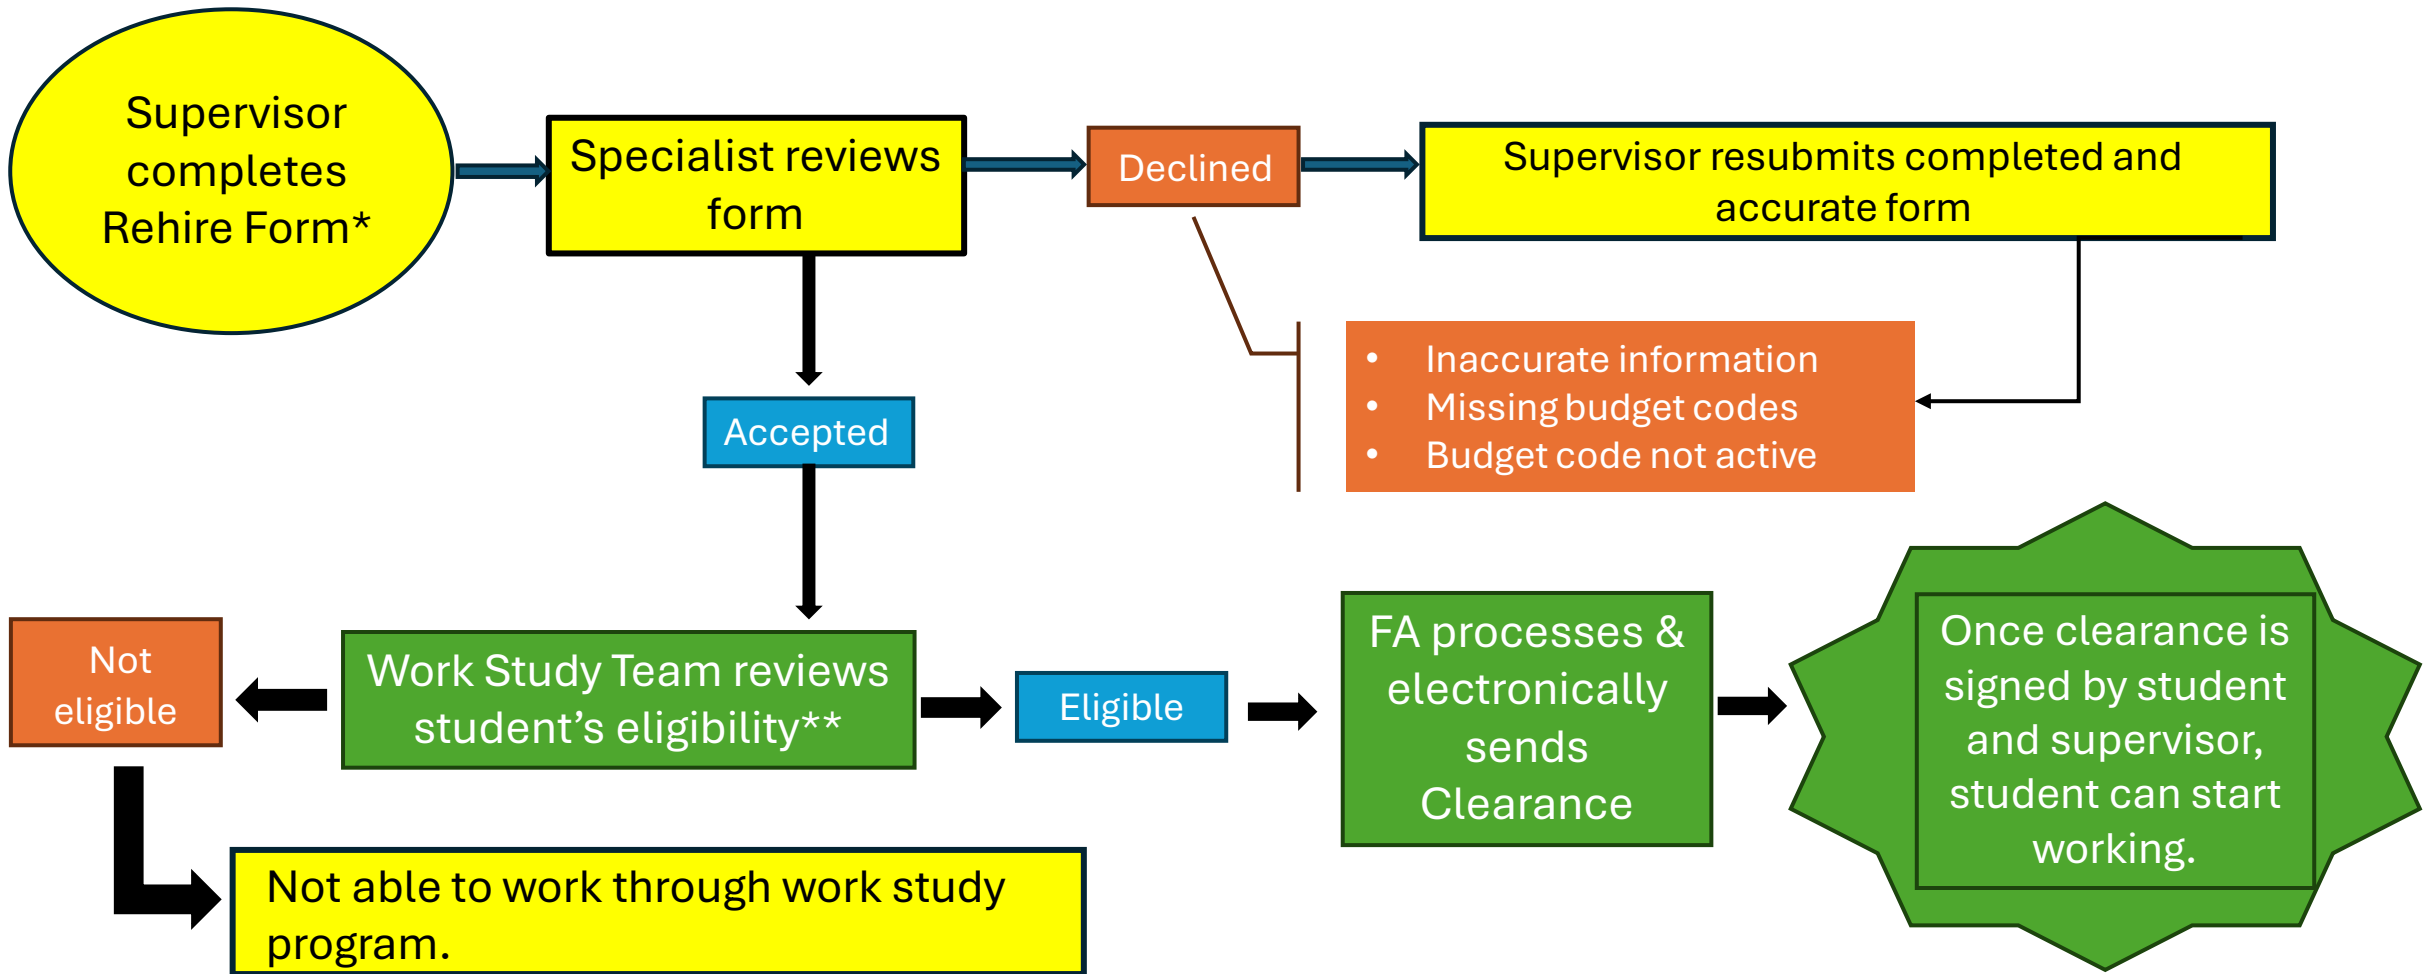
Supervisor completes Rehire Form*

Specialist reviews form

Declined

Supervisor resubmits completed and accurate form

- Inaccurate information
- Missing budget codes
- Budget code not active

Accepted

Not eligible

Work Study Team reviews student's eligibility**

Eligible

FA processes & electronically sends Clearance

Once clearance is signed by student and supervisor, student can start working.

Not able to work through work study program.